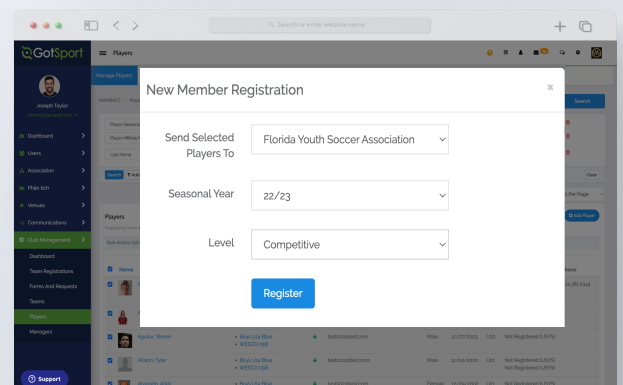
Search or enter website name

GotSport

Players

Joseph Taylor

Dashboard
Users
Association
Phân tích
Venues
Communications
Club Management
Dashboard
Team Registrations
Forms And Requests
Teams
Players
Managers

Support

Manage Players

Search

Players

Add Player

Name

Aguilar, Steven
Boys U14 Blue
WEBCD 09B
Male
Not Registered (USYS)

Allison, Tyler
Boys U14 Blue
WEBCD 09B
Male
Not Registered (USYS)

New Member Registration

×

Send Selected Players To

Florida Youth Soccer Association

Seasonal Year

22/23

Level

Competitive

Register